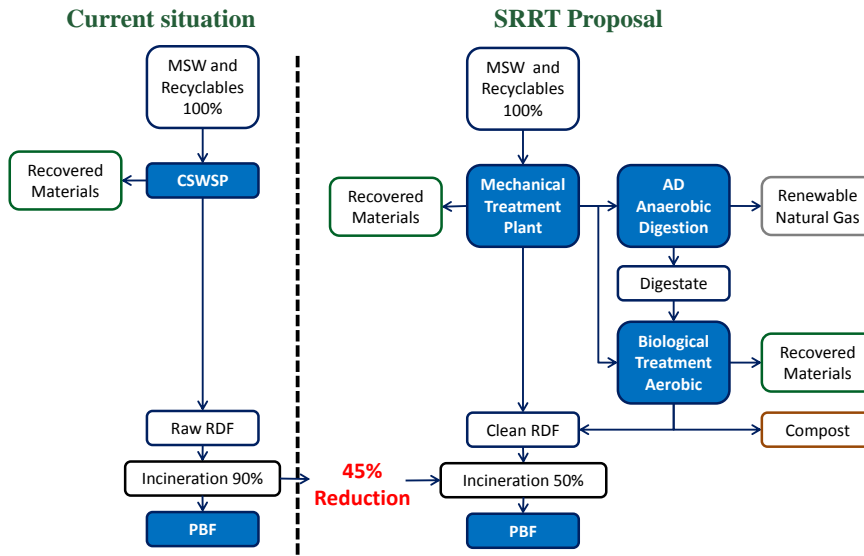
Current situation

MSW and Recyclables 100%

Recovered Materials

CSWSP

Raw RDF

Incineration 90%

PBF

45% Reduction

SRRT Proposal

MSW and Recyclables 100%

Recovered Materials

Mechanical Treatment Plant

AD Anaerobic Digestion

Renewable Natural Gas

Digestate

Biological Treatment Aerobic

Recovered Materials

Clean RDF

Compost

Incineration 50%

PBF